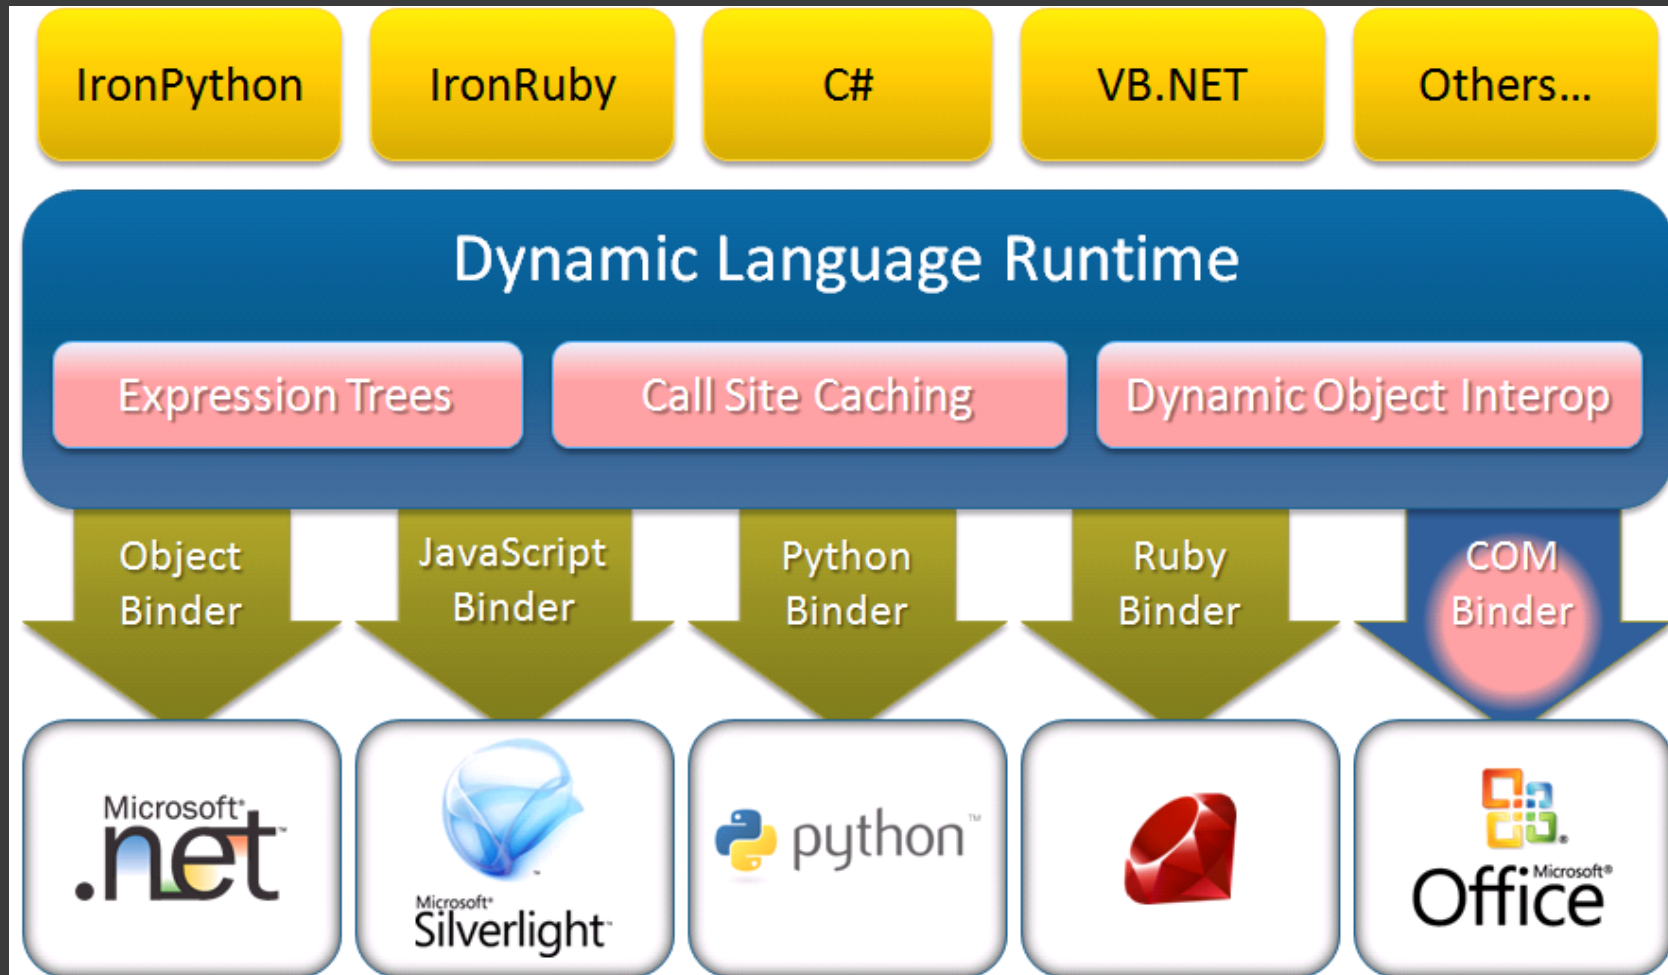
IronPython

IronRuby

C#

VB.NET

Others...

Dynamic Language Runtime

Expression Trees

Call Site Caching

Dynamic Object Interop

Object Binder

JavaScript Binder

Python Binder

Ruby Binder

COM Binder

Microsoft .net

Microsoft Silverlight

python™

Microsoft® Office